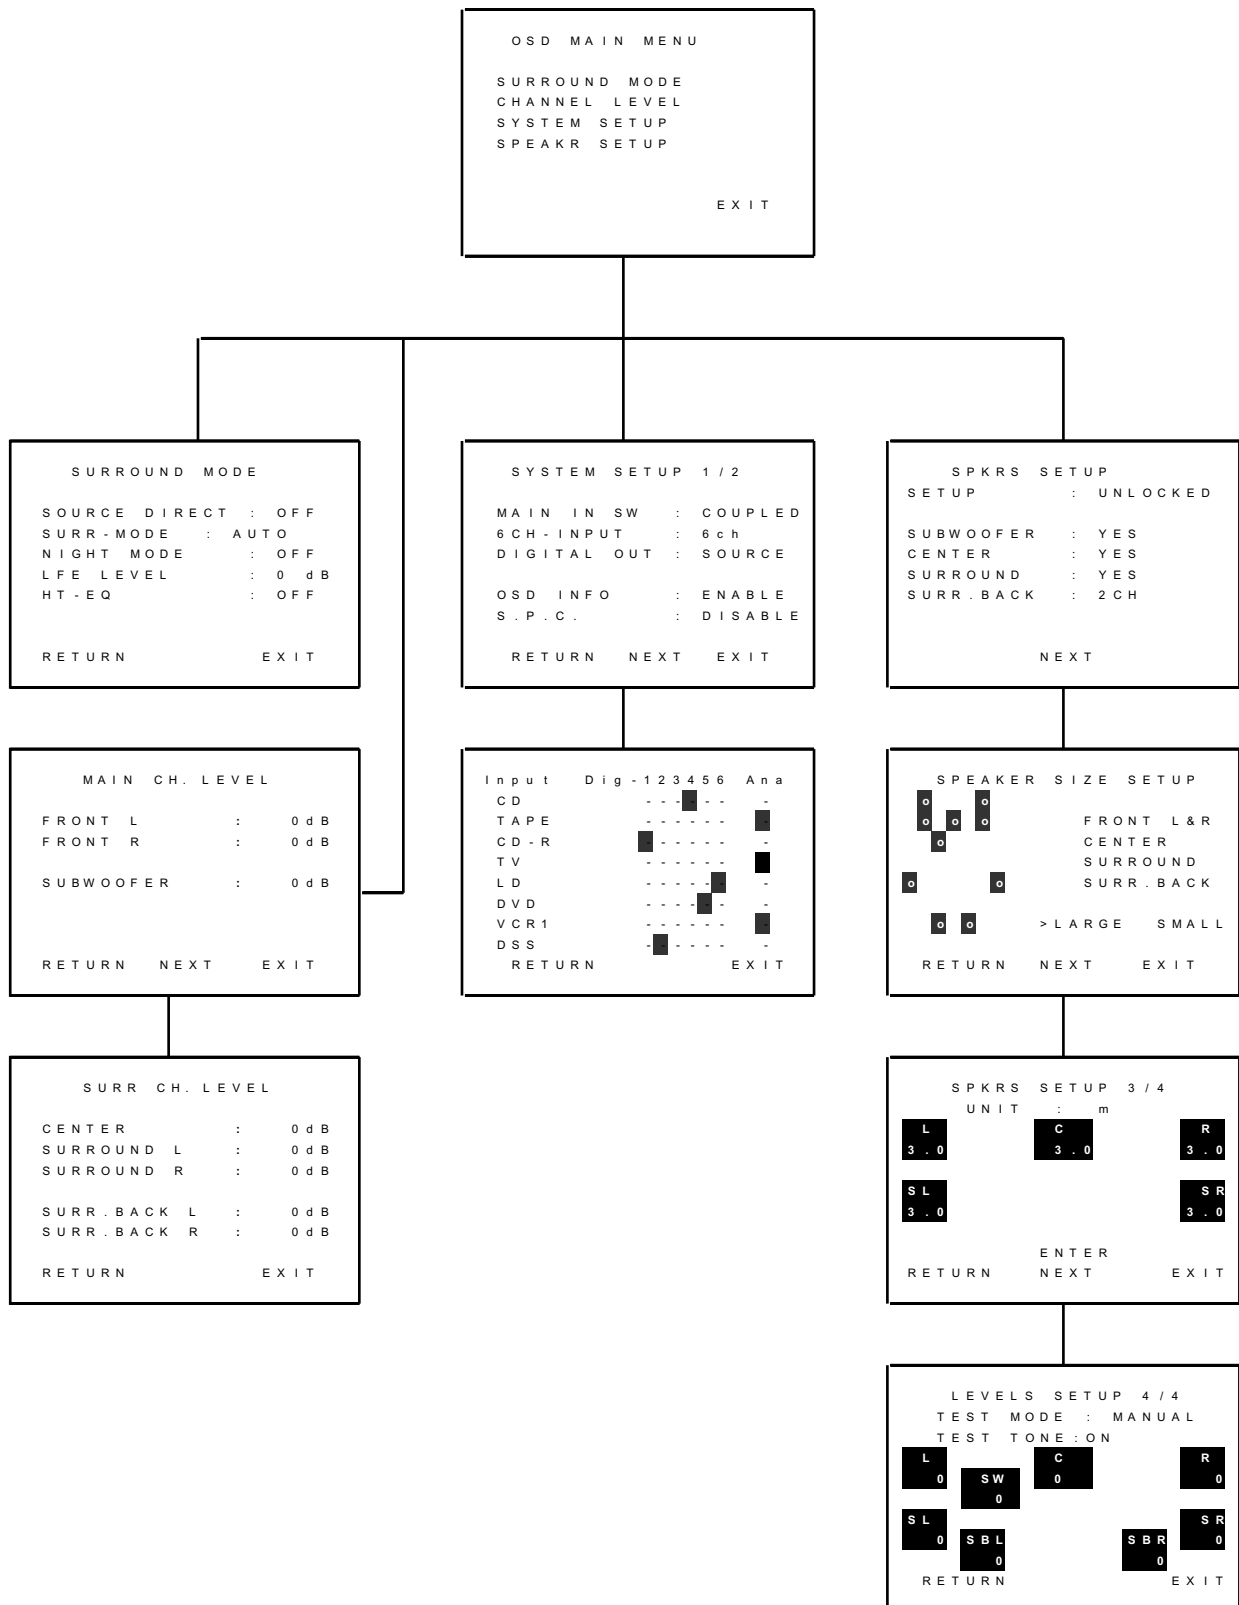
OSD MAIN MENU

SURROUND MODE
CHANNEL LEVEL
SYSTEM SETUP
SPEAKR SETUP

EXIT

SURROUND MODE

SOURCE DIRECT : OFF
SURR-MODE : AUTO
NIGHT MODE : OFF
LFE LEVEL : 0 dB
HT-EQ : OFF

RETURN EXIT

SYSTEM SETUP 1/2

MAIN IN SW : COUPLED
6CH-INPUT : 6ch
DIGITAL OUT : SOURCE

OSD INFO : ENABLE
S.P.C. : DISABLE

RETURN NEXT EXIT

SPKRS SETUP
SETUP : UNLOCKED

SUBWOOFER : YES
CENTER : YES
SURROUND : YES
SURR.BACK : 2CH

NEXT

MAIN CH. LEVEL

FRONT L : 0dB
FRONT R : 0dB

SUBWOOFER : 0dB

RETURN NEXT EXIT

Input Dig-123456 Ana
CD ------ -
TAPE ------ -
CD-R ------ -
TV ------
LD ------ -
DVD ------ -
VCR1 ------ -
DSS ------ -
RETURN EXIT

SPEAKER SIZE SETUP
o o
o o o FRONT L&R
o CENTER
SURROUND
o o SURR.BACK

o o >LARGE SMALL

RETURN NEXT EXIT

SURR CH. LEVEL

CENTER : 0dB
SURROUND L : 0dB
SURROUND R : 0dB

SURR.BACK L : 0dB
SURR.BACK R : 0dB

RETURN EXIT

SPKRS SETUP 3/4
UNIT : m
L C R
3.0 3.0 3.0
SL SR
3.0 3.0

ENTER
RETURN NEXT EXIT

LEVELS SETUP 4/4
TEST MODE : MANUAL
TEST TONE:ON
L C R
0 SW 0 0
0
SL SR
0 SBL SBR 0
0 0
RETURN EXIT